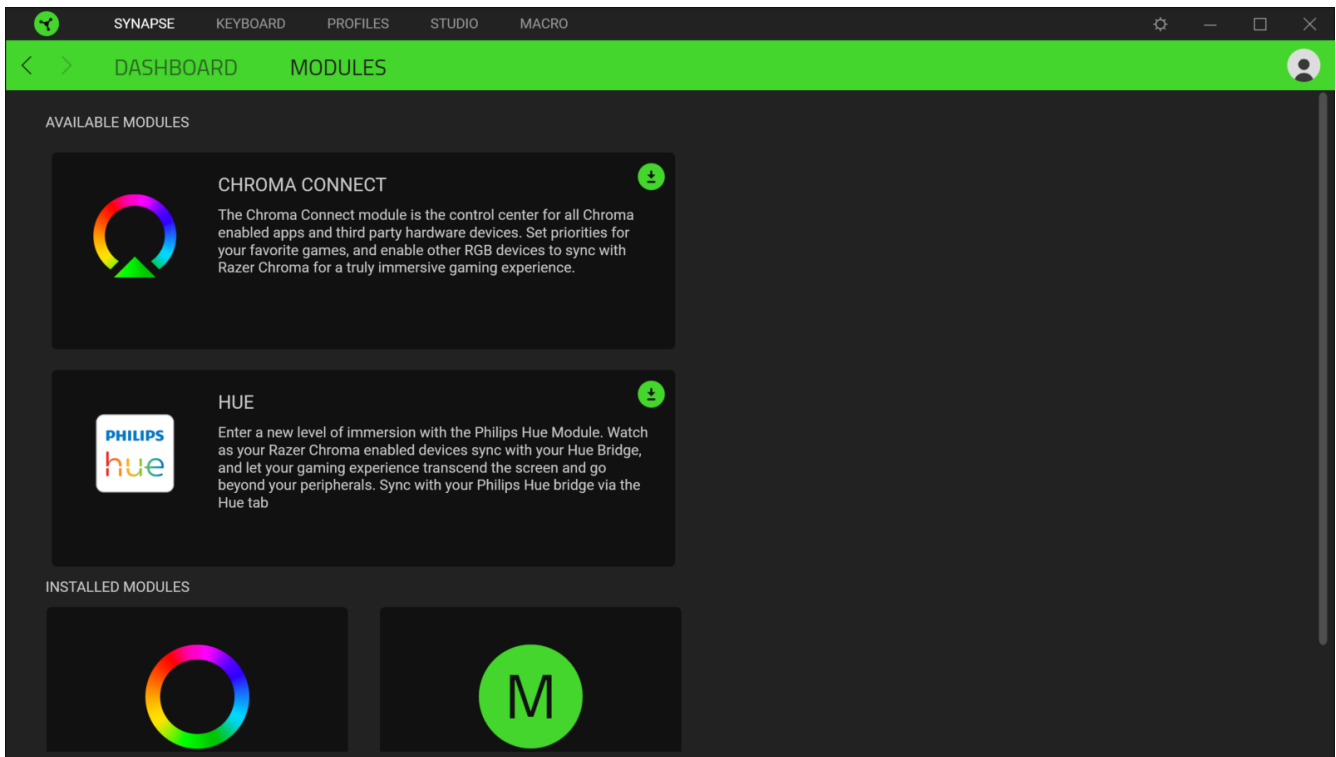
SYNAPSE KEYBOARD PROFILES STUDIO MACRO

DASHBOARD MODULES

AVAILABLE MODULES

CHROMA CONNECT

The Chroma Connect module is the control center for all Chroma enabled apps and third party hardware devices. Set priorities for your favorite games, and enable other RGB devices to sync with Razer Chroma for a truly immersive gaming experience.

PHILIPS
hue

HUE

Enter a new level of immersion with the Philips Hue Module. Watch as your Razer Chroma enabled devices sync with your Hue Bridge, and let your gaming experience transcend the screen and go beyond your peripherals. Sync with your Philips Hue bridge via the Hue tab

INSTALLED MODULES

M